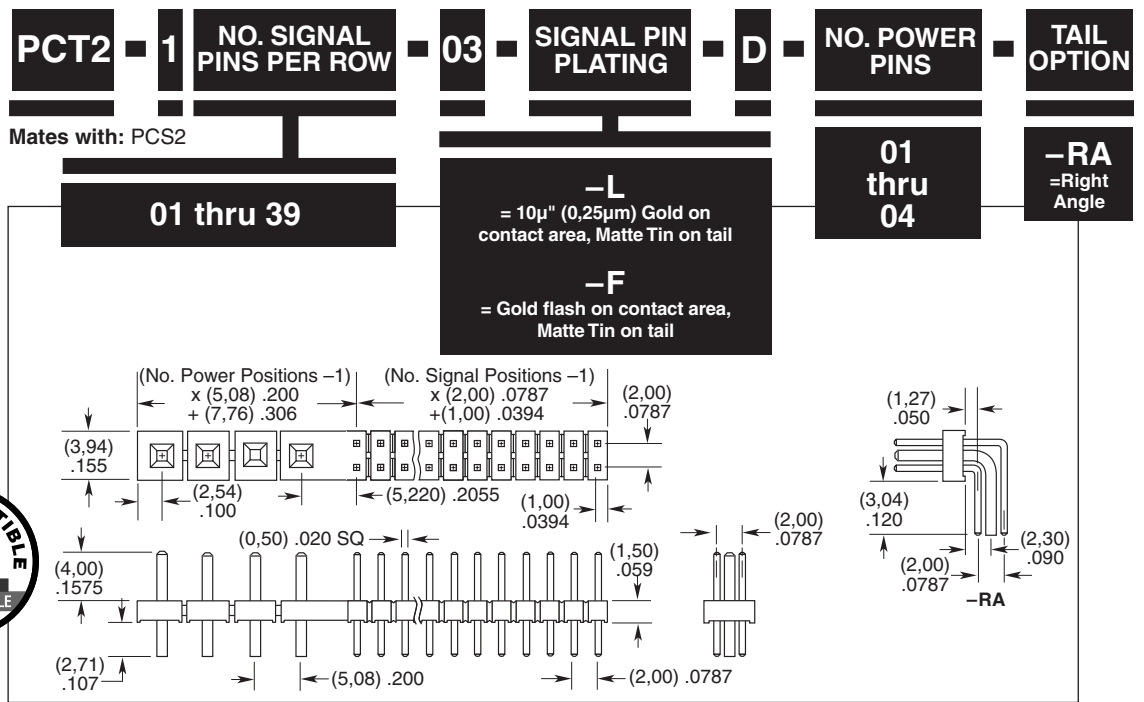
PCT2 – 1 – NO. SIGNAL PINS PER ROW – 03 – SIGNAL PIN PLATING – D – NO. POWER PINS – TAIL OPTION

Mates with: PCS2

01 thru 39

–L
= 10µ" (0,25µm) Gold on contact area, Matte Tin on tail

–F
= Gold flash on contact area, Matte Tin on tail

01 thru 04

–RA
=Right Angle

(No. Power Positions –1) x (5,08) .200 + (7,76) .306

(No. Signal Positions –1) x (2,00) .0787 +(1,00) .0394

(2,00) .0787

(3,94) .155

(2,54) .100

(5,220) .2055

(1,00) .0394

(1,27) .050

(3,04) .120

(2,00) .0787

(2,30) .090

–RA

(0,50) .020 SQ

(2,00) .0787

(4,00) .1575

(1,50) .059

(2,71) .107

(5,08) .200

(2,00) .0787

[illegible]IBLE
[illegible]E